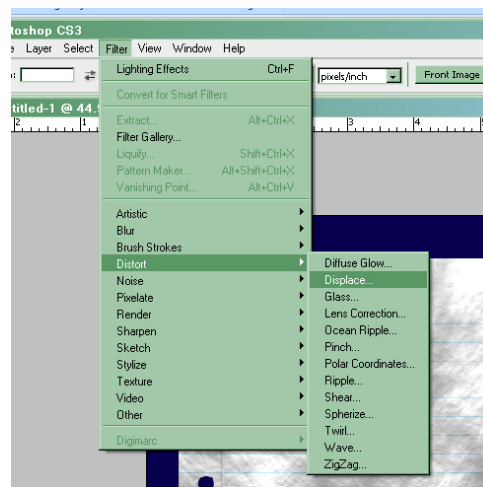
toshop CS3

e Layer Select Filter View Window Help

pixels/inch
Front Image

titled-1 @ 44.

Lighting Effects Ctrl+F
Convert for Smart Filters
Extract... Alt+Ctrl+X
Filter Gallery...
Liquify... Shift+Ctrl+X
Pattern Maker... Alt+Shift+Ctrl+X
Vanishing Point... Alt+Ctrl+V
Artistic
Blur
Brush Strokes
Distort
Noise
Pixelate
Render
Sharpen
Sketch
Stylize
Texture
Video
Other
Digimarc

Diffuse Glow...
Displace...
Glass...
Lens Correction...
Ocean Ripple...
Pinch...
Polar Coordinates...
Ripple...
Shear...
Spherize...
Twirl...
Wave...
ZigZag...